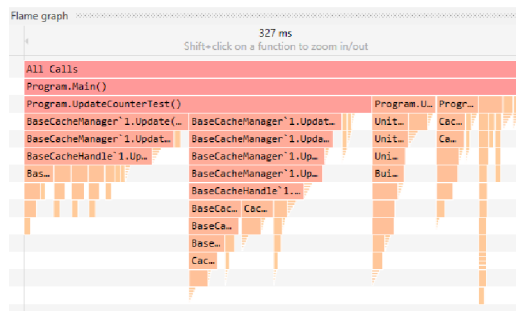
Flame graph

327 ms
Shift+click on a function to zoom in/out

All Calls
Program.Main()
Program.UpdateCounterTest()
Program.U
Progr
BaseCacheManager`1.Update(
BaseCacheManager`1.Updat
Unit
Cac
BaseCacheManager`1.Updat
BaseCacheManager`1.Upda
Unit
Cac
BaseCacheHandle`1.Up
BaseCacheManager`1.Up
Uni
Bas
BaseCacheManager`1.Up
Bui
BaseCacheHandle`1.
BaseCa
Cac
BaseCa
Base
Cac